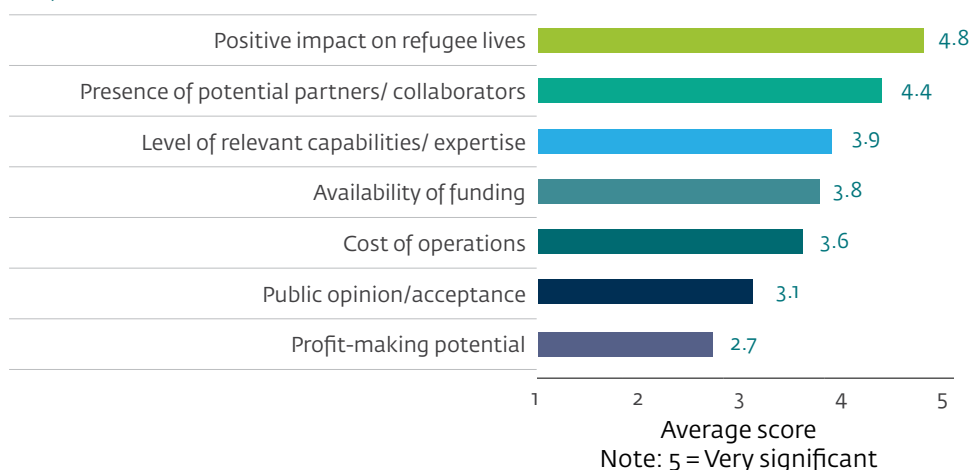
| | |
|---|---|
| Positive impact on refugee lives | 4.8 |
| Presence of potential partners/ collaborators | 4.4 |
| Level of relevant capabilities/ expertise | 3.9 |
| Availability of funding | 3.8 |
| Cost of operations | 3.6 |
| Public opinion/acceptance | 3.1 |
| Profit-making potential | 2.7 |

1 2 3 4 5

Average score

Note: 5 = Very significant